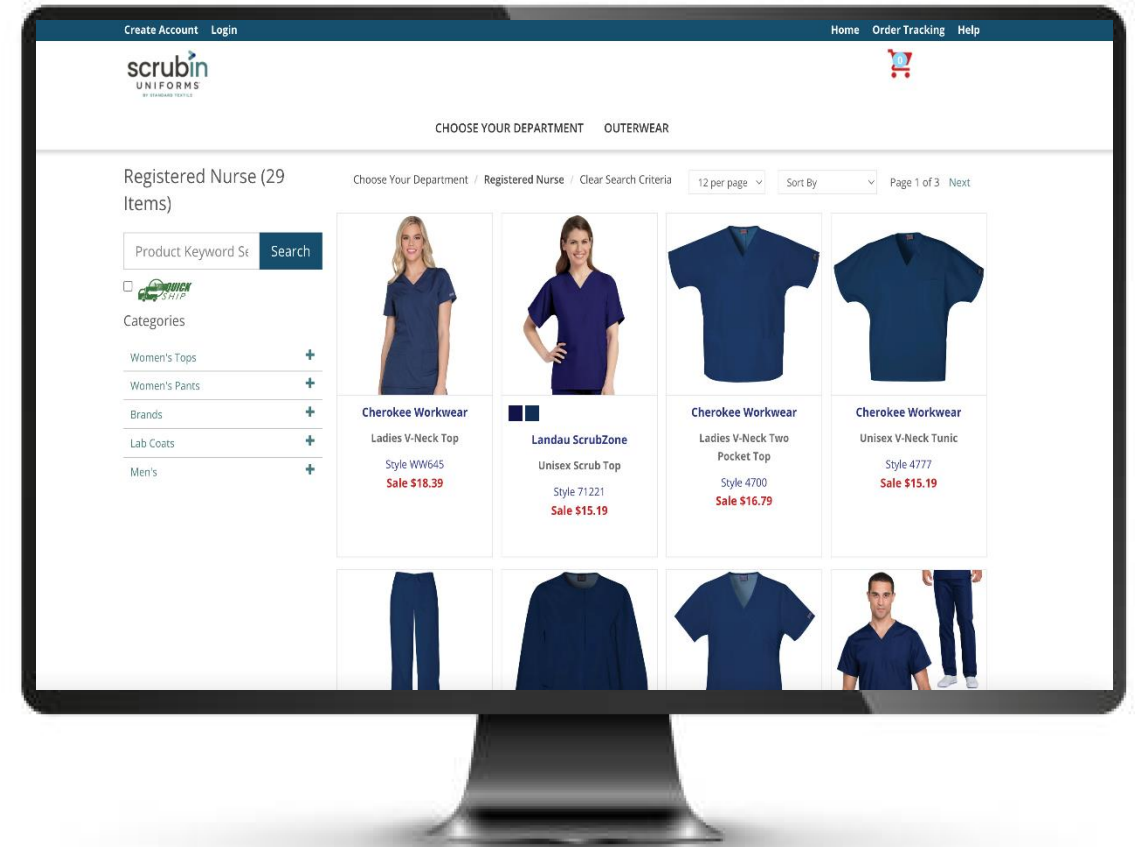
Create Account Login

Home Order Tracking Help

scrubin UNIFORMS BY STANDARD TEXTILE

0

CHOOSE YOUR DEPARTMENT OUTERWEAR

Registered Nurse (29 Items)

Product Keyword Se Search

QUICK SHIP

Categories

Women's Tops +

Women's Pants +

Brands +

Lab Coats +

Men's +

Choose Your Department / Registered Nurse / Clear Search Criteria

12 per page

Sort By

Page 1 of 3 Next

Cherokee Workwear
Ladies V-Neck Top
Style WW645
Sale $18.39

Landau ScrubZone
Unisex Scrub Top
Style 71221
Sale $15.19

Cherokee Workwear
Ladies V-Neck Two Pocket Top
Style 4700
Sale $16.79

Cherokee Workwear
Unisex V-Neck Tunic
Style 4777
Sale $15.19